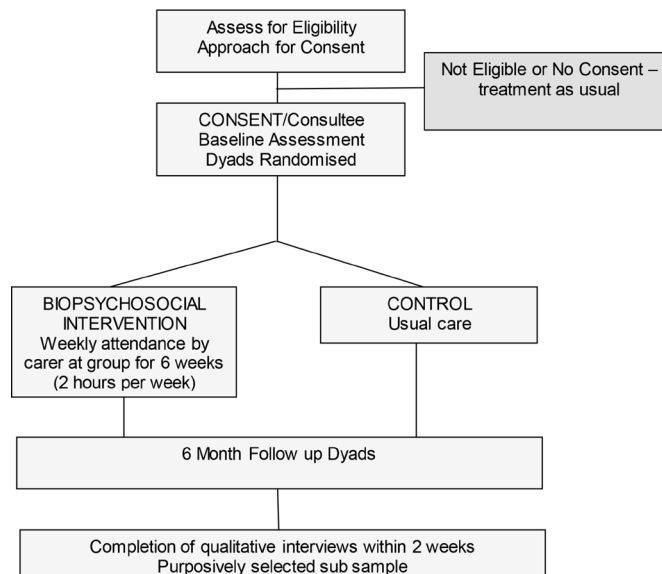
Assess for Eligibility
Approach for Consent

Not Eligible or No Consent – treatment as usual

CONSENT/Consultee
Baseline Assessment
Dyads Randomised

BIOPSYCHOSOCIAL INTERVENTION
Weekly attendance by carer at group for 6 weeks (2 hours per week)

CONTROL
Usual care

6 Month Follow up Dyads

Completion of qualitative interviews within 2 weeks
Purposively selected sub sample